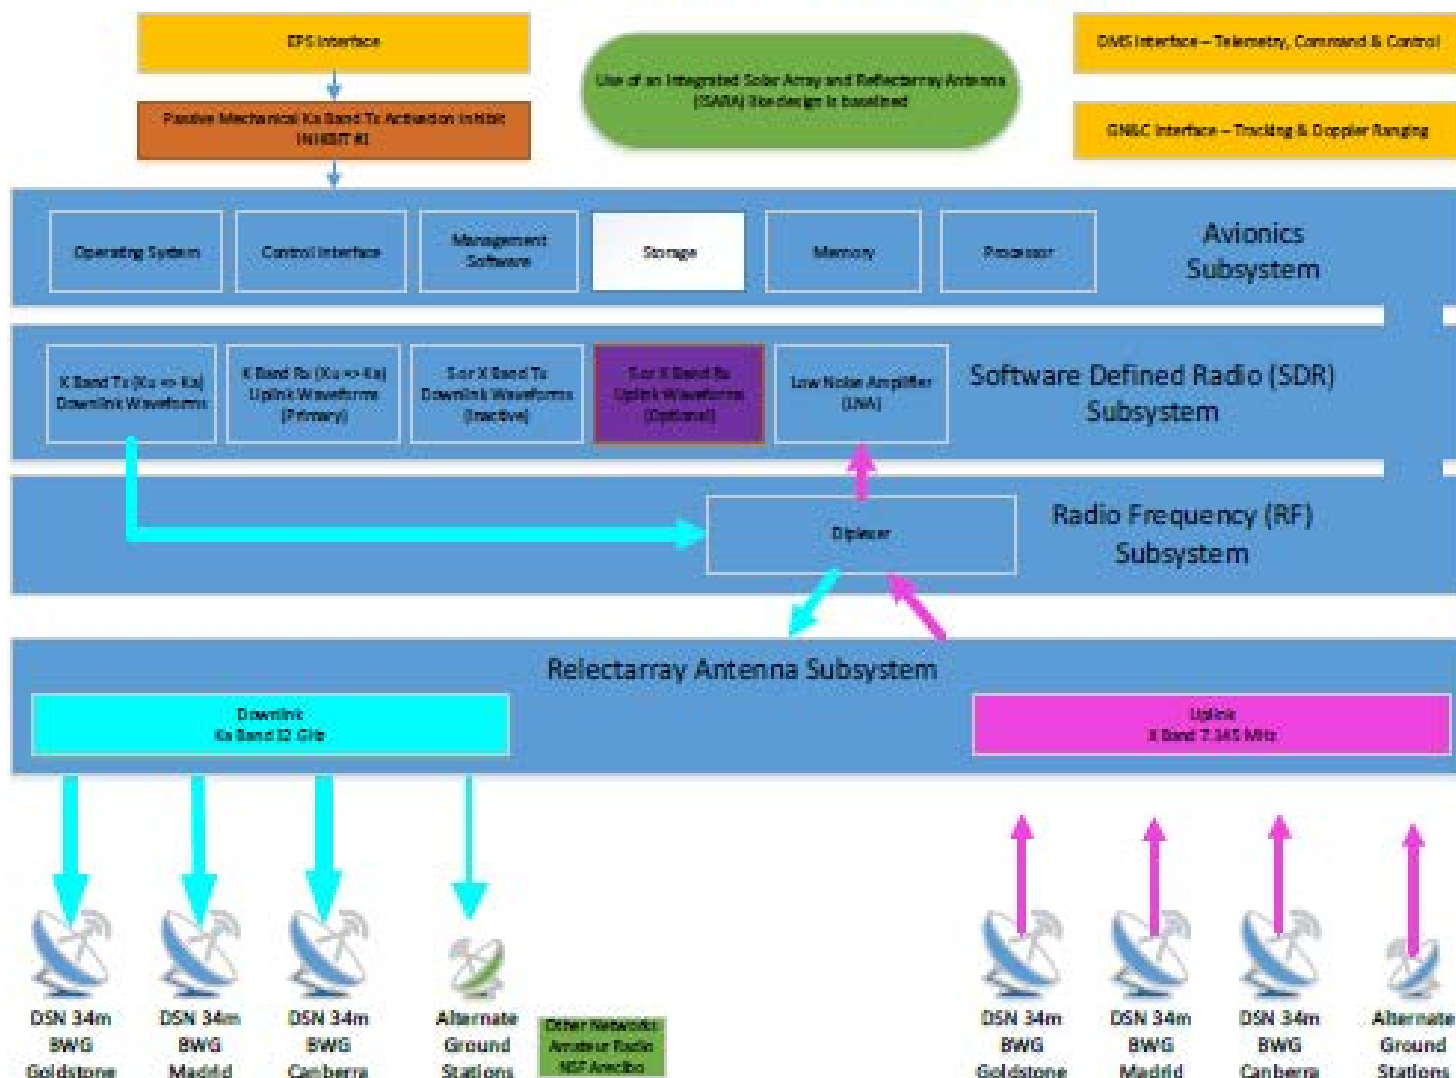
EPS Interface

Passive Mechanical Ka Band Tx Activation Inhibit INHIBIT #1

Use of an Integrated Solar Array and Reflectarray Antenna (ISARA) 3U design is baselined

DMS Interface – Telemetry, Command & Control

GN&C Interface – Tracking & Doppler Ranging

Operating System

Control Interface

Management Software

Storage

Memory

Processor

Avionics Subsystem

K Band Tx (Ku => Ka) Downlink Waveforms

K Band Rx (Ku <= Ka) Uplink Waveforms (Primary)

S or X Band Tx Downlink Waveforms (Inactive)

S or X Band Rx Uplink Waveforms (Optional)

Low Noise Amplifier (LNA)

Software Defined Radio (SDR) Subsystem

Diplexer

Radio Frequency (RF) Subsystem

Relectarray Antenna Subsystem

Downlink Ka Band 32 GHz

Uplink X Band 7.145 MHz

DSN 34m BWG Goldstone

DSN 34m BWG Madrid

DSN 34m BWG Canberra

Alternate Ground Stations

Other Networks: Amateur Radio NSF Arecibo

DSN 34m BWG Goldstone

DSN 34m BWG Madrid

DSN 34m BWG Canberra

Alternate Ground Stations